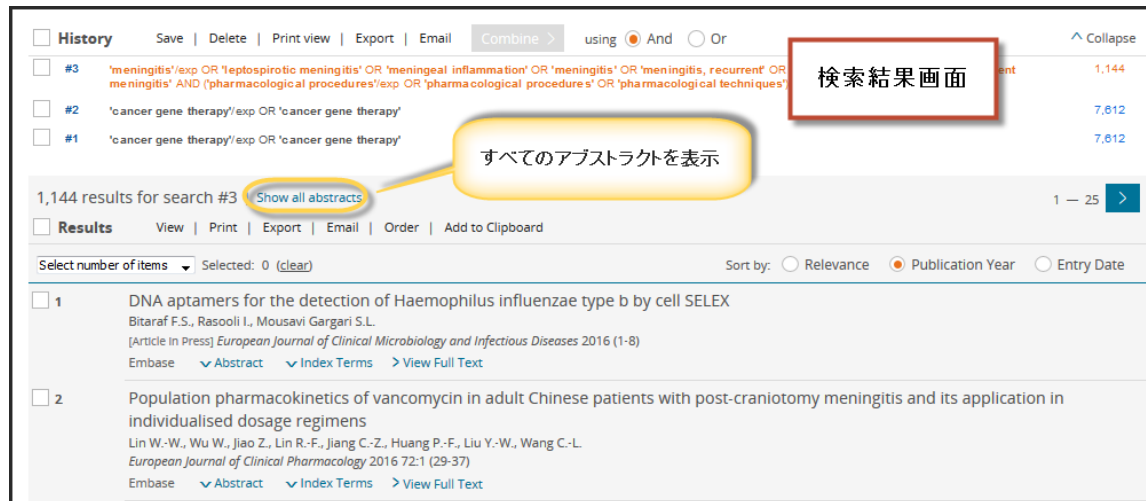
History Save | Delete | Print view | Export | Email Combine > using And Or ^ Collapse

#3 'meningitis'/exp OR 'leptospirotic meningitis' OR 'meningeal inflammation' OR 'meningitis' OR 'meningitis, recurrent' OR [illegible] meningitis' AND ('pharmacological procedures'/exp OR 'pharmacological procedures' OR 'pharmacological techniques') 1,144

検索結果画面

#2 'cancer gene therapy'/exp OR 'cancer gene therapy' 7,612

#1 'cancer gene therapy'/exp OR 'cancer gene therapy' 7,612

すべてのアブストラクトを表示

1,144 results for search #3 Show all abstracts 1 — 25 >

Results View | Print | Export | Email | Order | Add to Clipboard

Select number of items Selected: 0 (clear) Sort by: Relevance Publication Year Entry Date

1 DNA aptamers for the detection of Haemophilus influenzae type b by cell SELEX
Bitaraf F.S., Rasooli I., Mousavi Gargari S.L.
[Article In Press] European Journal of Clinical Microbiology and Infectious Diseases 2016 (1-8)
Embase Abstract Index Terms View Full Text

2 Population pharmacokinetics of vancomycin in adult Chinese patients with post-craniotomy meningitis and its application in individualised dosage regimens
Lin W.-W., Wu W., Jiao Z., Lin R.-F., Jiang C.-Z., Huang P.-F., Liu Y.-W., Wang C.-L.
European Journal of Clinical Pharmacology 2016 72:1 (29-37)
Embase Abstract Index Terms View Full Text